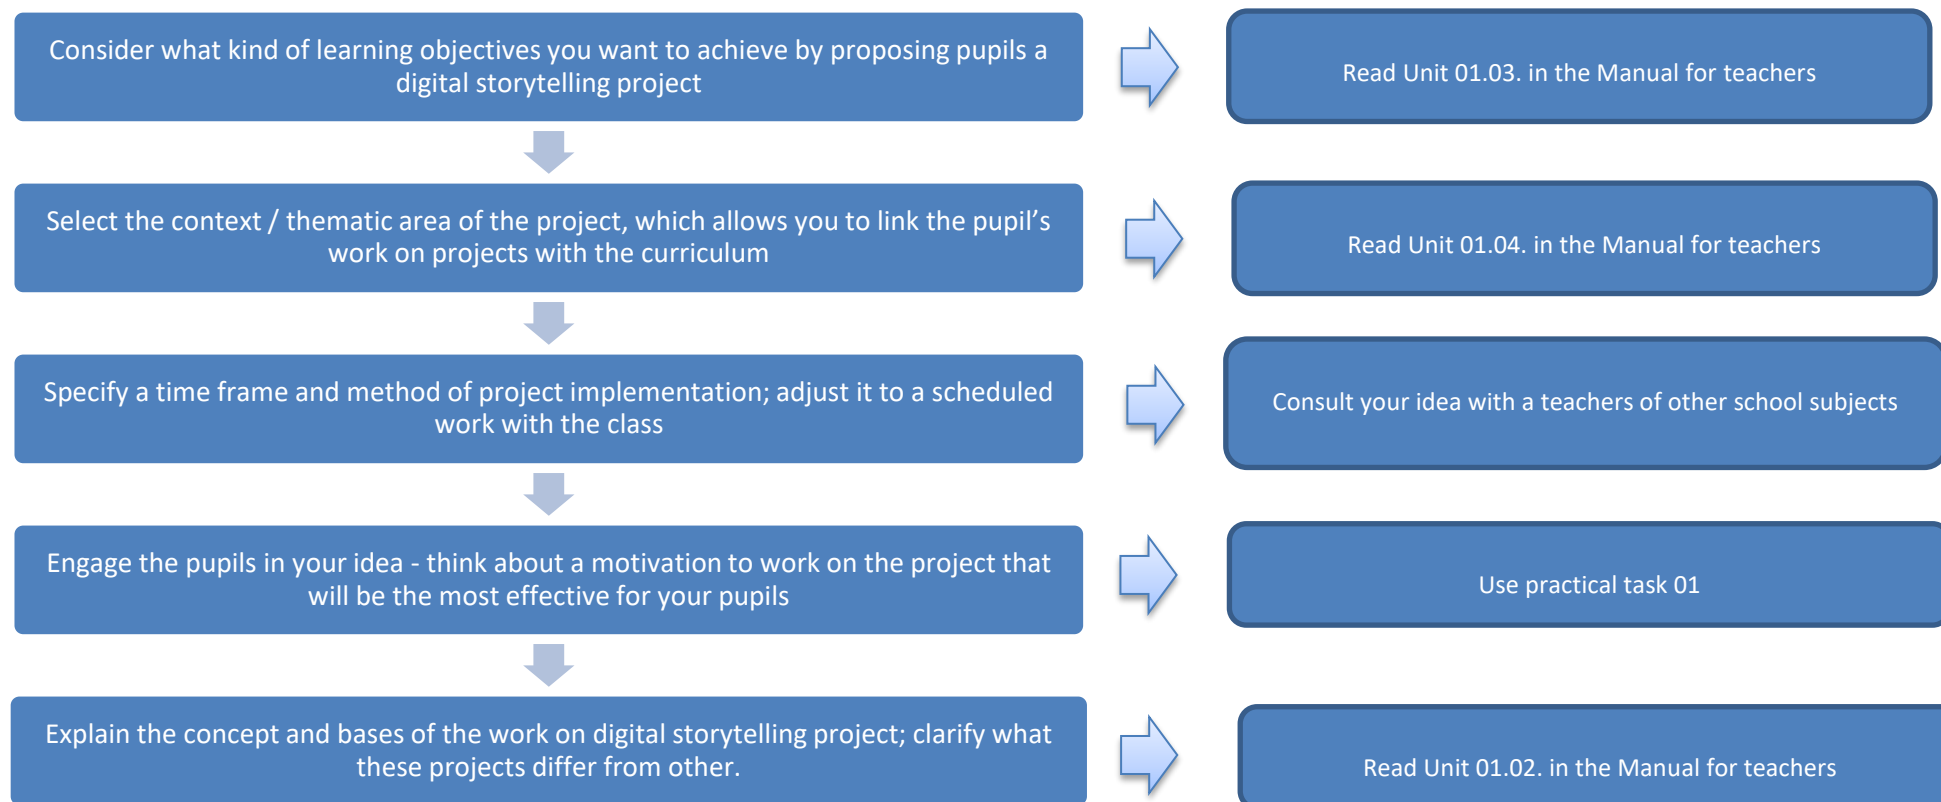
Consider what kind of learning objectives you want to achieve by proposing pupils a digital storytelling project

Read Unit 01.03. in the Manual for teachers

Select the context / thematic area of the project, which allows you to link the pupil’s work on projects with the curriculum

Read Unit 01.04. in the Manual for teachers

Specify a time frame and method of project implementation; adjust it to a scheduled work with the class

Consult your idea with a teachers of other school subjects

Engage the pupils in your idea - think about a motivation to work on the project that will be the most effective for your pupils

Use practical task 01

Explain the concept and bases of the work on digital storytelling project; clarify what these projects differ from other.

Read Unit 01.02. in the Manual for teachers